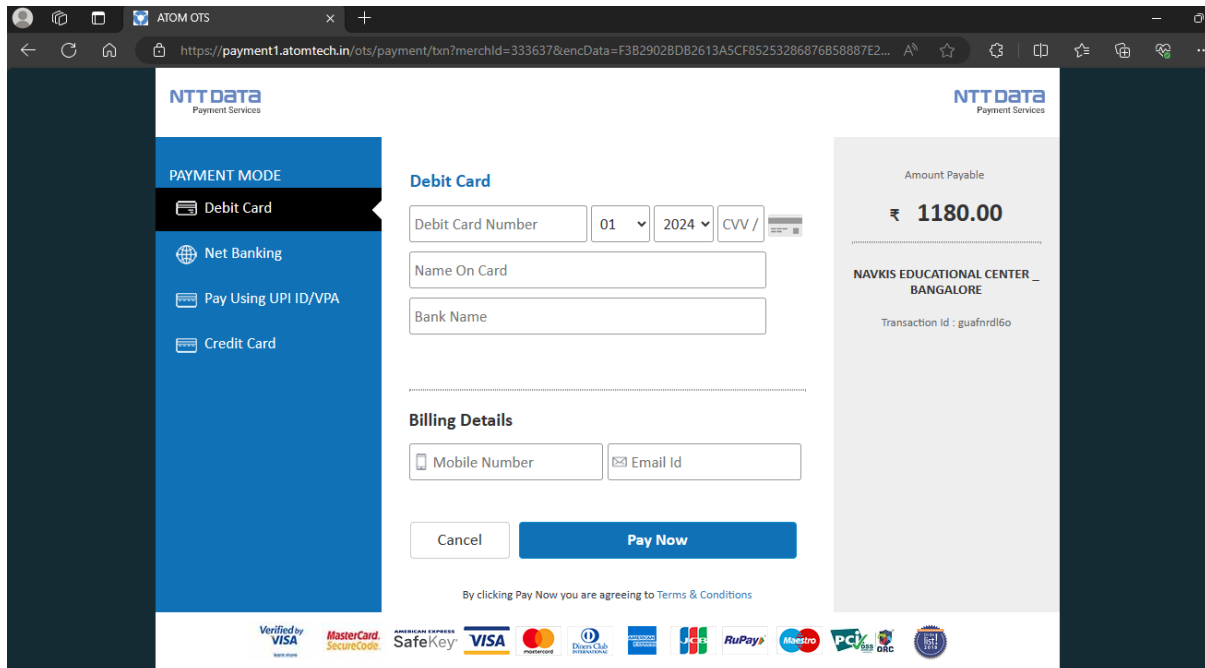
ATOM OTS

https://payment1.atomtech.in/ots/payment/txn?merchId=333637&encData=F3B2902BDB2613A5CF85253286876B58887E2...

NTT DATA
Payment Services

NTT DATA
Payment Services

PAYMENT MODE

Debit Card

Net Banking

Pay Using UPI ID/VPA

Credit Card

Debit Card

Debit Card Number | 01 | 2024 | CVV /

Name On Card

Bank Name

Billing Details

Mobile Number

Email Id

Cancel

Pay Now

By clicking Pay Now you are agreeing to Terms & Conditions

Amount Payable

₹ 1180.00

NAVKIS EDUCATIONAL CENTER _ BANGALORE

Transaction Id : guafnrdl6o

Verified by VISA learn more

MasterCard. SecureCode.

AMERICAN EXPRESS SafeKey

VISA

mastercard

Diners Club INTERNATIONAL

AMERICAN EXPRESS

JCB

RuPay

Maestro

PCI DSS

ORC